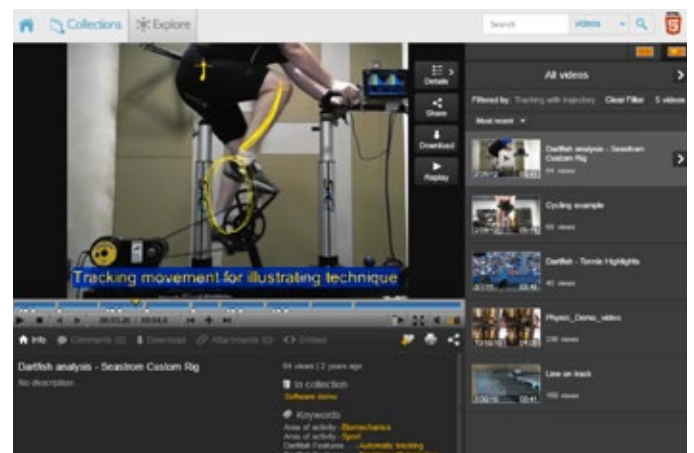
Collections Explore

Search videos

Details
Share
Download
Replay

Tracking movement for illustrating technique

00:03.20 / 00:04.0

Info Comments (0) Download Attachments (0) Embed

Dartfish analysis - Seastrom Custom Rig
No description

84 views | 2 years ago

In collection
Software demo

Keywords
Area of activity - Biomechanics
Area of activity - Sport
Dartfish Features - Automatic tracking

All videos

Filtered by: Tracking with trajectory Clear Filter 5 videos

Most recent

Dartfish analysis - Seastrom Custom Rig
84 views

Cycling example
66 views

Dartfish - Tennis Highlights
40 views

Physio_Demo_video
236 views

Line on track
166 views